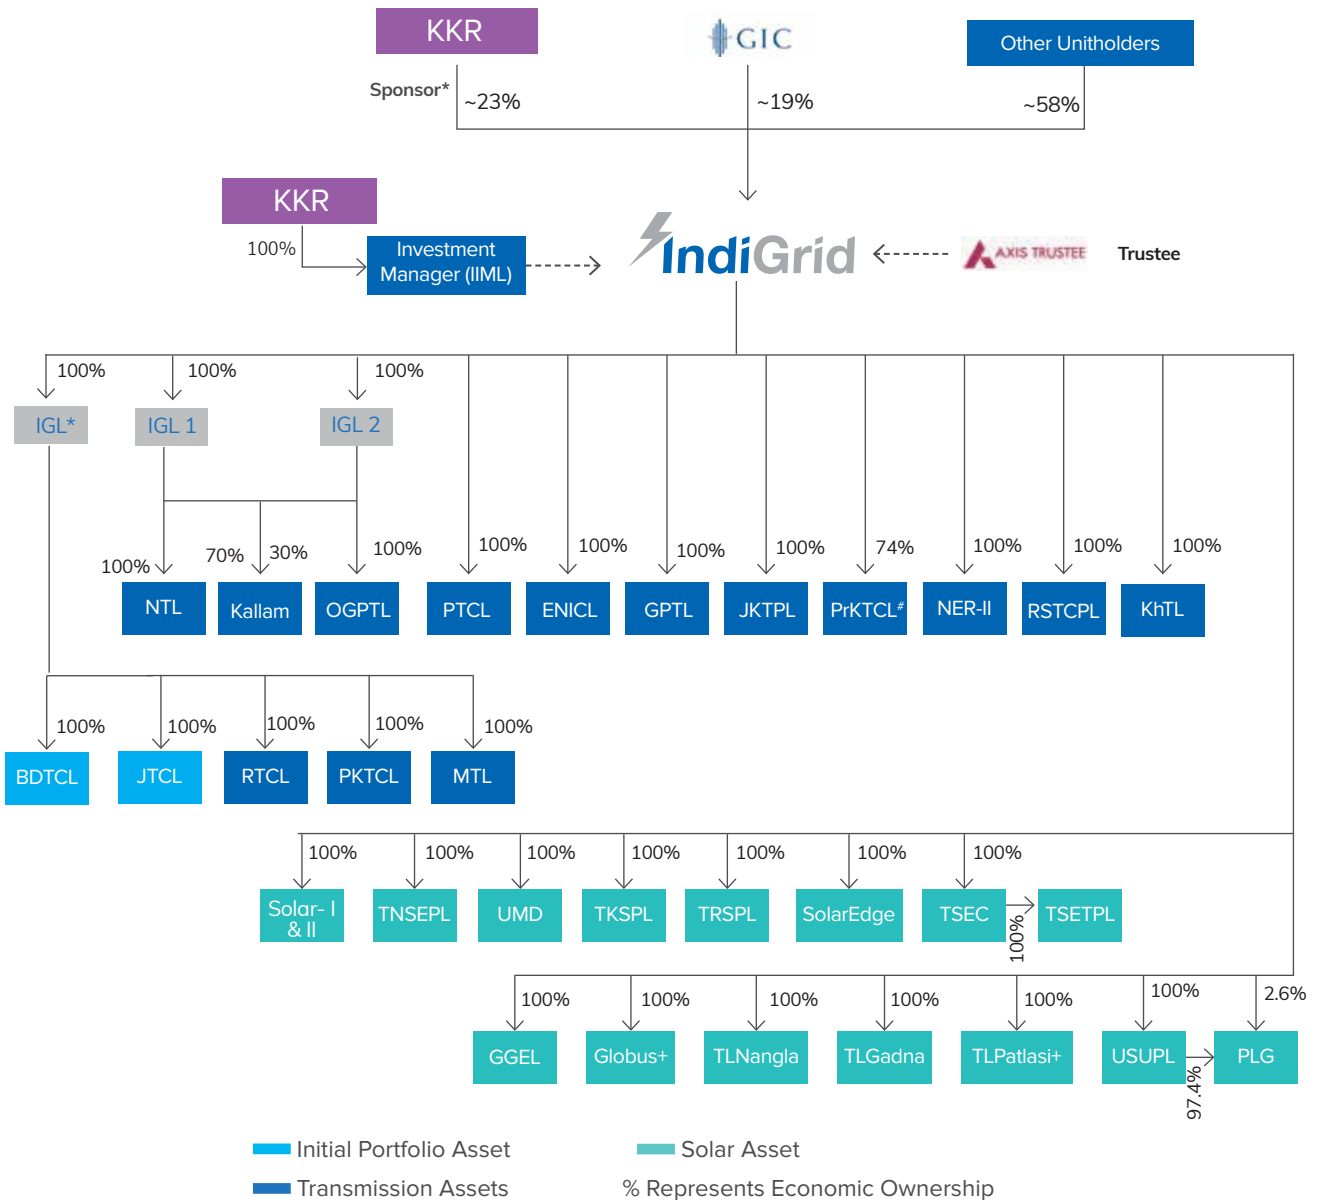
KKR

GIC

Other Unitholders

Sponsor*

~23%

~19%

~58%

KKR

100%

Investment Manager (IIML)

IndiGrid

AXIS TRUSTEE

Trustee

100%

100%

100%

IGL*

IGL 1

IGL 2

100%

70%

30%

100%

100%

100%

100%

100%

74%

100%

100%

100%

NTL

Kallam

OGPTL

PTCL

ENICL

GPTL

JKTPL

PrKTCL#

NER-II

RSTCPL

KhTL

100%

100%

100%

100%

100%

BDTCL

JTCL

RTCL

PKTCL

MTL

100%

100%

100%

100%

100%

100%

100%

Solar- I & II

TNSEPL

UMD

TKSPL

TRSPL

SolarEdge

TSEC

100%

TSETPL

100%

100%

100%

100%

100%

100%

2.6%

GGEL

Globus+

TLNangla

TLGadna

TLPatlasi+

USUPL

PLG

97.4%

Initial Portfolio Asset

Solar Asset

Transmission Assets

% Represents Economic Ownership